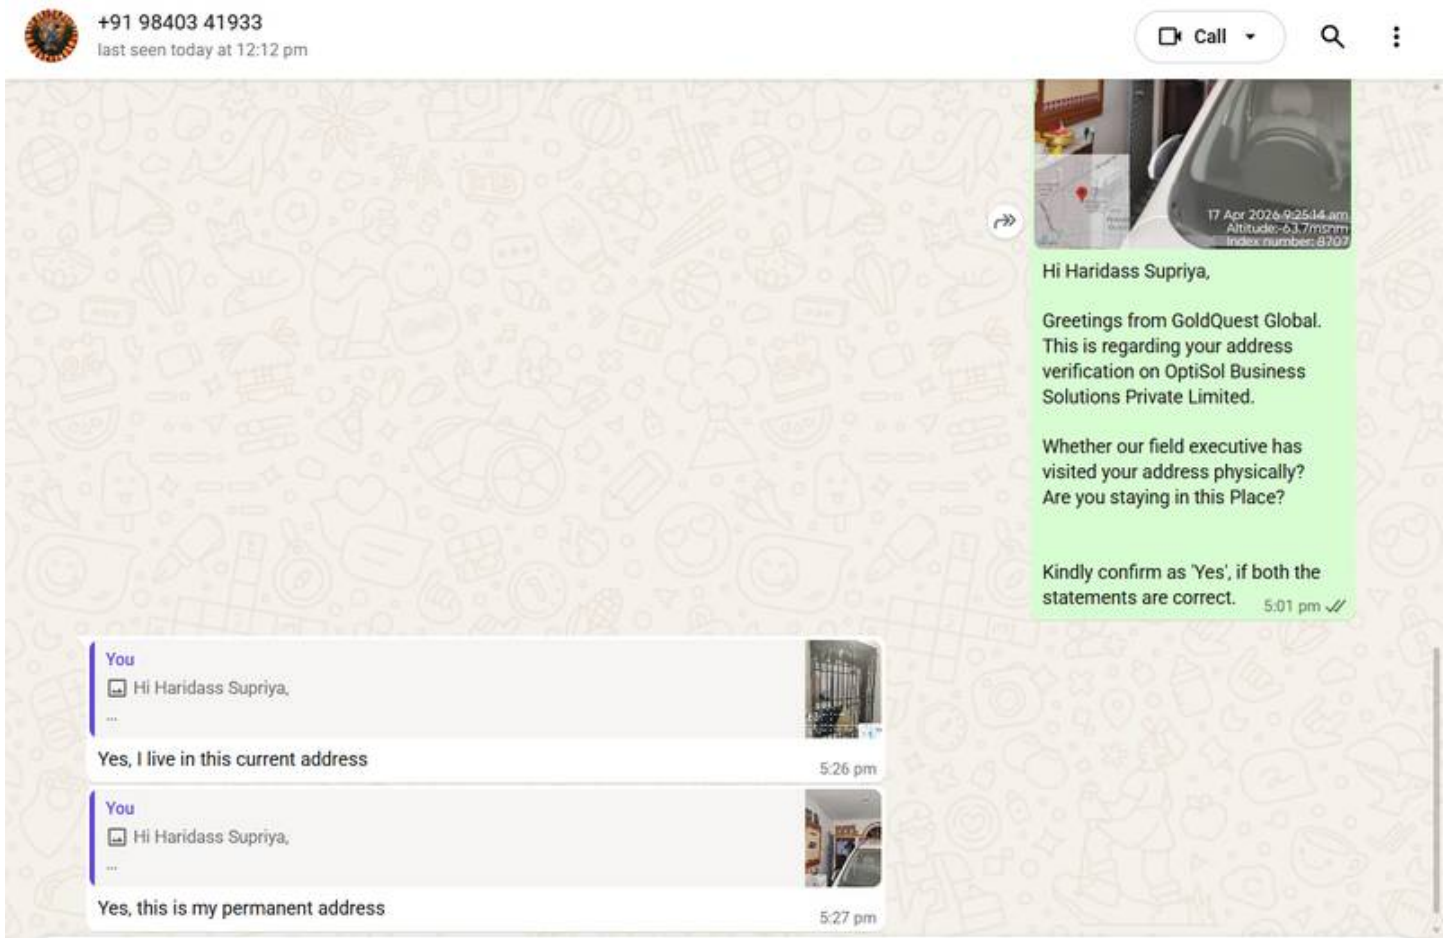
+91 98403 41933
last seen today at 12:12 pm

Call

17 Apr 2026 9:25:14 am
Altitude:-63.7msnm
Index number: 8707

Hi Haridass Supriya,

Greetings from GoldQuest Global. This is regarding your address verification on OptiSol Business Solutions Private Limited.

Whether our field executive has visited your address physically? Are you staying in this Place?

Kindly confirm as 'Yes', if both the statements are correct. 5:01 pm

You
Hi Haridass Supriya,
...
Yes, I live in this current address 5:26 pm

You
Hi Haridass Supriya,
...
Yes, this is my permanent address 5:27 pm